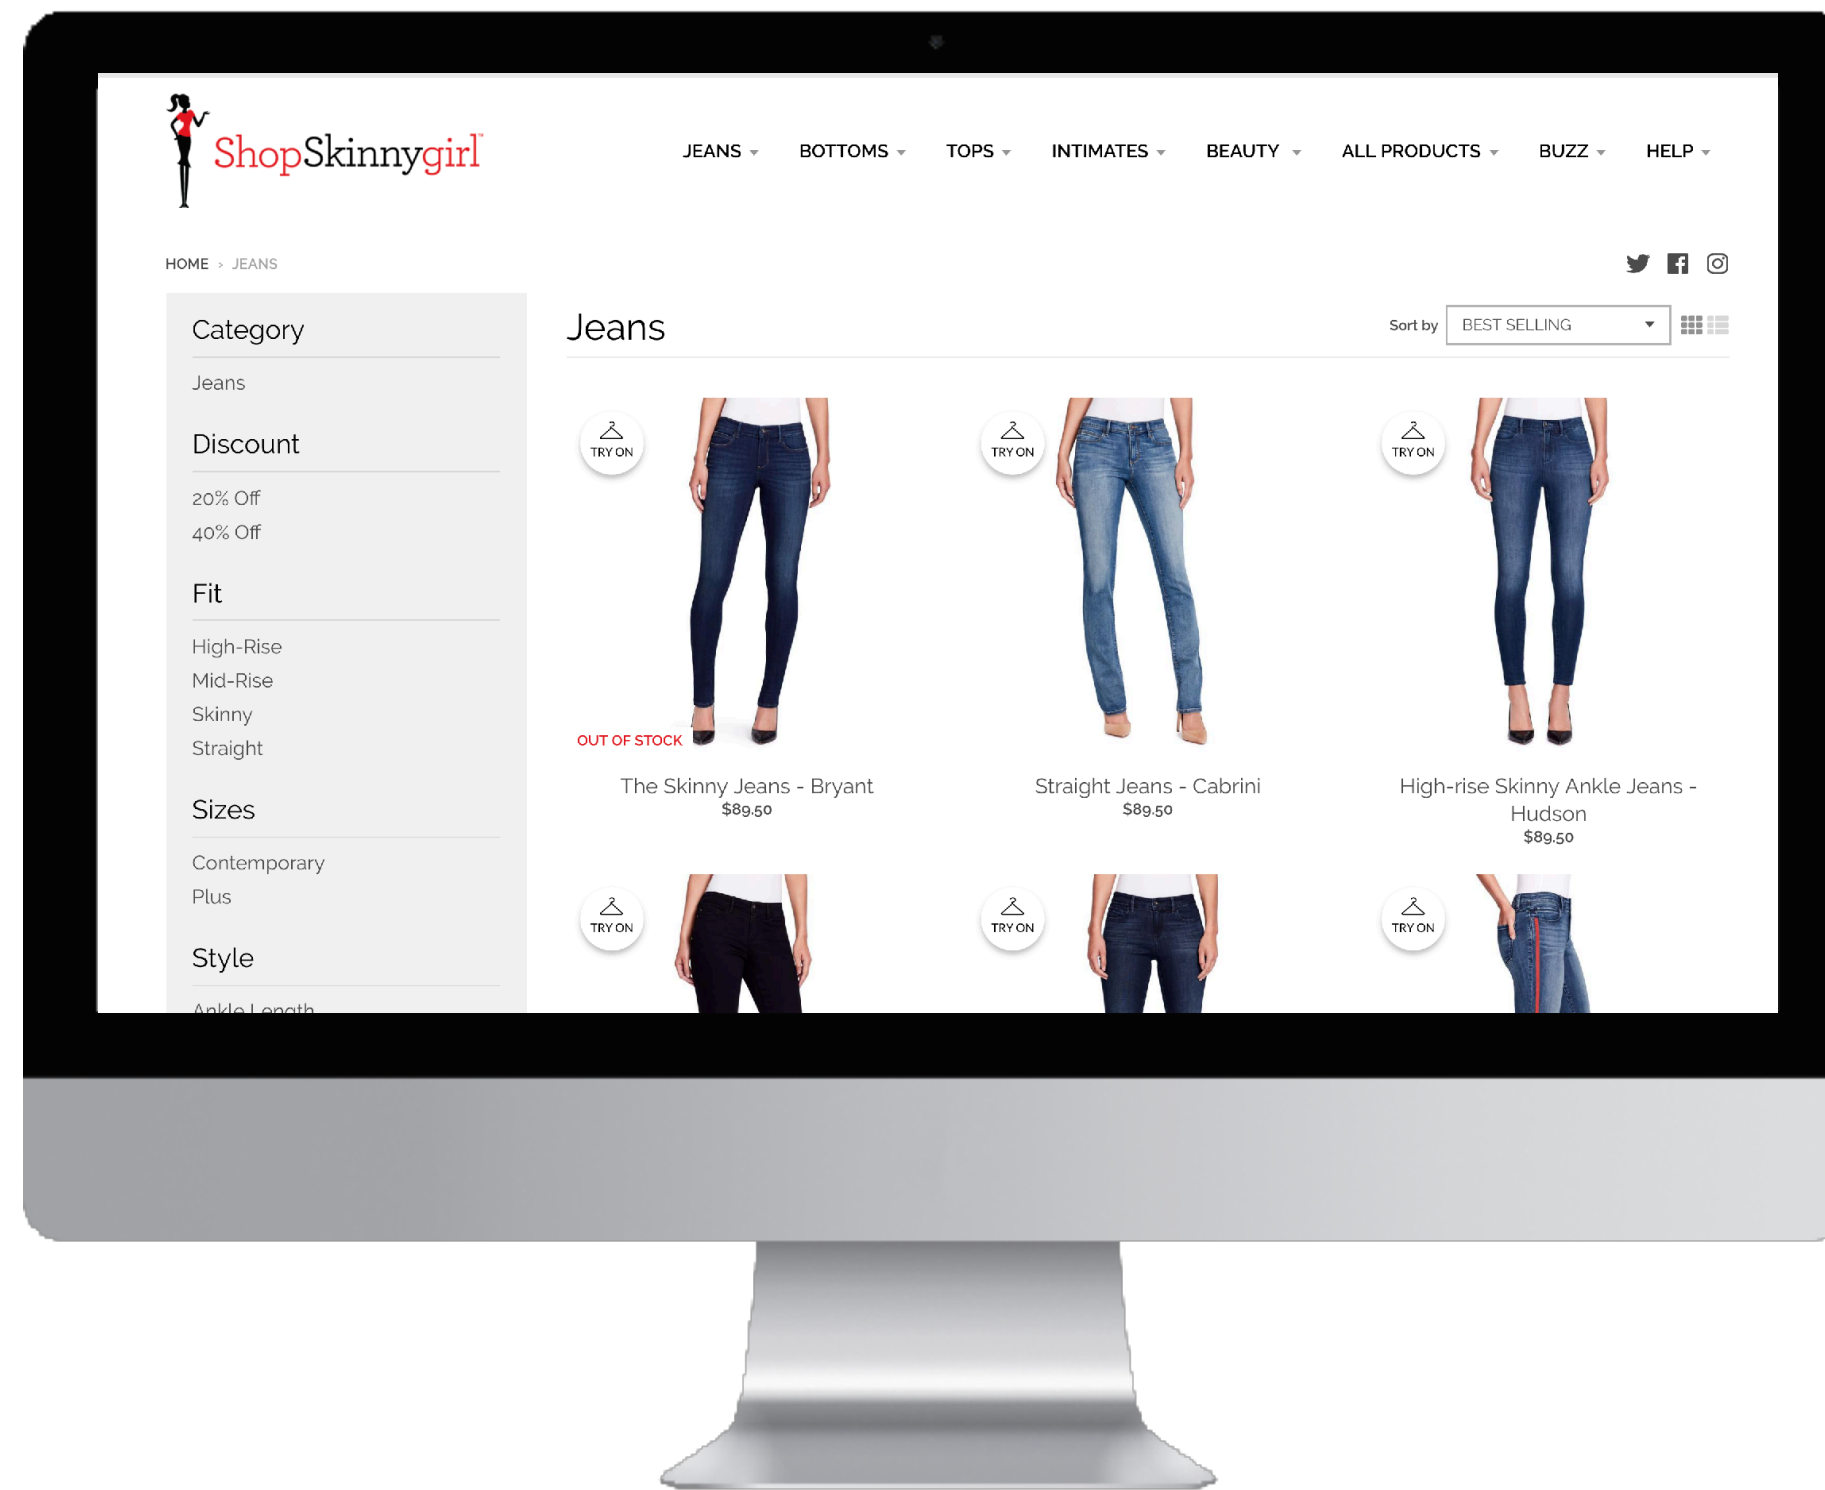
ShopSkinnygirl

JEANS BOTTOMS TOPS INTIMATES BEAUTY ALL PRODUCTS BUZZ HELP

HOME › JEANS

Category
Jeans

Discount
20% Off
40% Off

Fit
High-Rise
Mid-Rise
Skinny
Straight

Sizes
Contemporary
Plus

Style
Ankle Length

Jeans

Sort by BEST SELLING

TRY ON
OUT OF STOCK
The Skinny Jeans - Bryant
$89.50

TRY ON
Straight Jeans - Cabrini
$89.50

TRY ON
High-rise Skinny Ankle Jeans - Hudson
$89.50

TRY ON
TRY ON
TRY ON